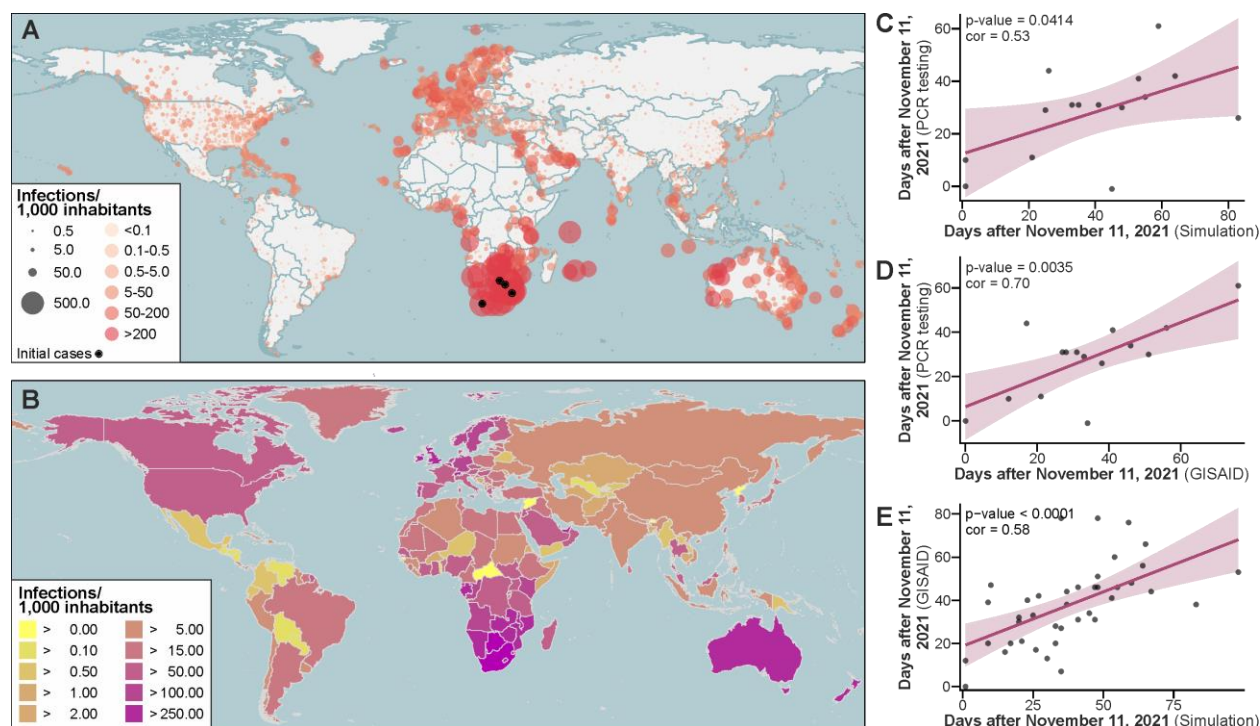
A

Infections/
1,000 inhabitants

0.5
5.0
50.0
500.0

<0.1
0.1-0.5
0.5-5.0
5-50
50-200
>200

Initial cases

B

Infections/
1,000 inhabitants

> 0.00
> 0.10
> 0.50
> 1.00
> 2.00
> 5.00
> 15.00
> 50.00
> 100.00
> 250.00

C
p-value = 0.0414
cor = 0.53
Days after November 11, 2021 (PCR testing)
60
40
20
0
0
20
40
60
80
Days after November 11, 2021 (Simulation)

D
p-value = 0.0035
cor = 0.70
Days after November 11, 2021 (PCR testing)
60
40
20
0
0
20
40
60
Days after November 11, 2021 (GISAID)

E
p-value < 0.0001
cor = 0.58
Days after November 11, 2021 (GISAID)
80
60
40
20
0
0
25
50
75
Days after November 11, 2021 (Simulation)